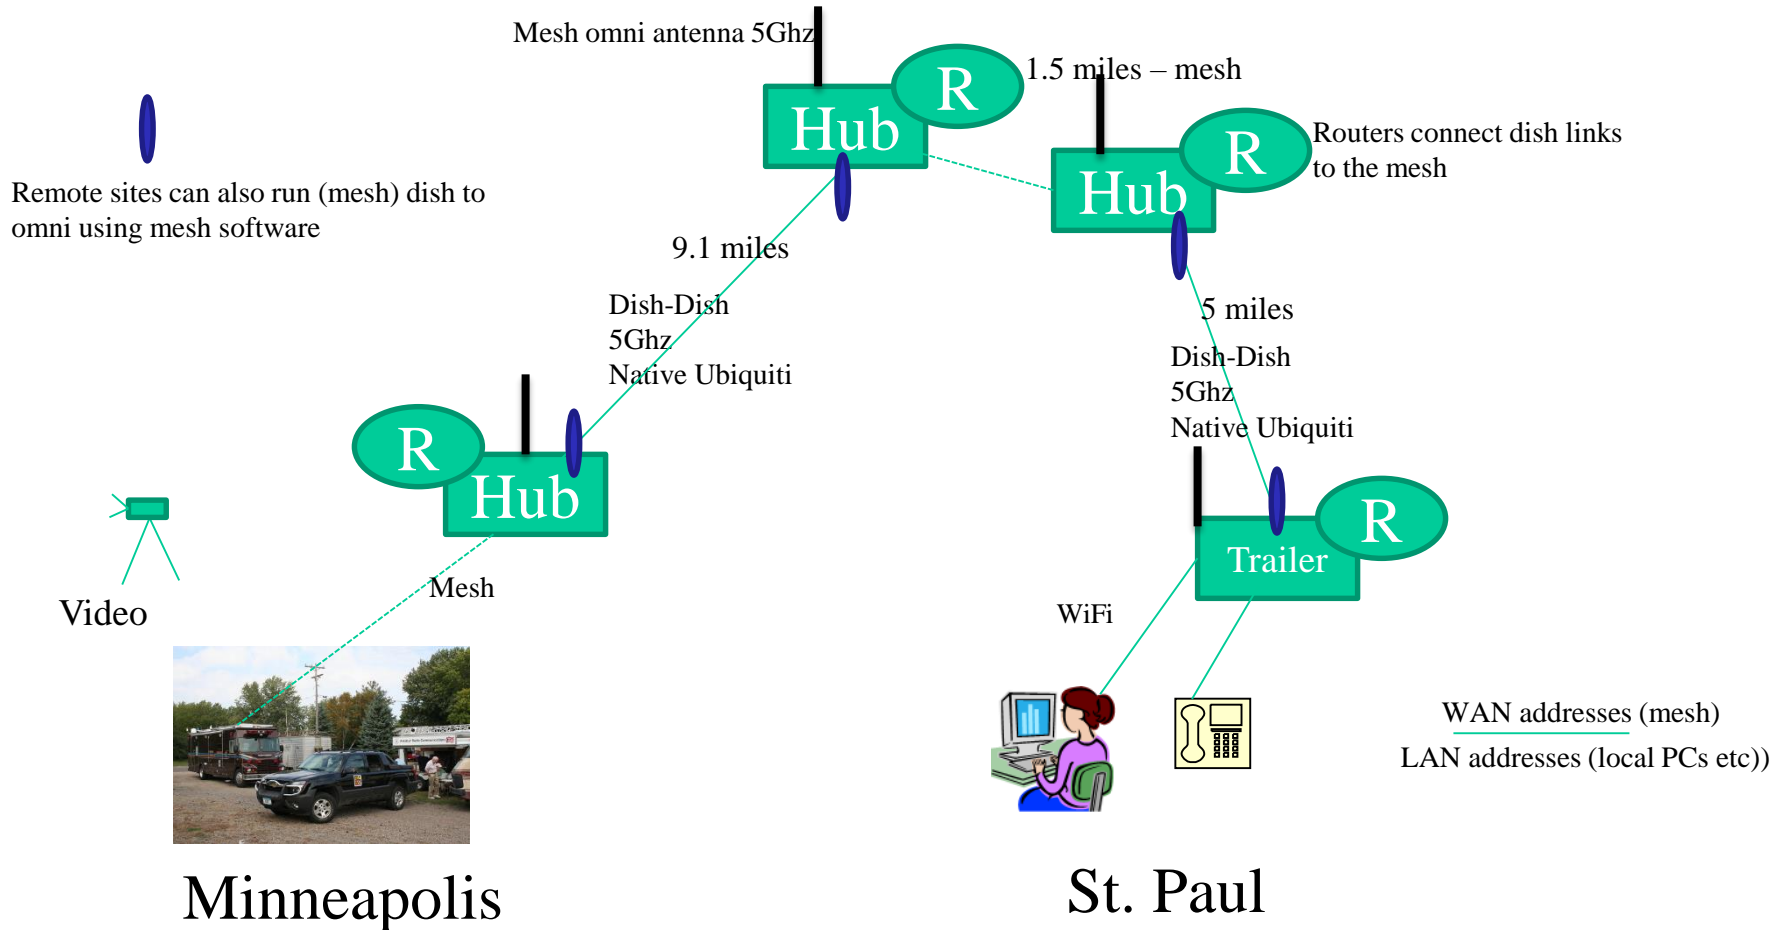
Mesh omni antenna 5Ghz

R
Hub

1.5 miles – mesh

R
Hub

Routers connect dish links to the mesh

Remote sites can also run (mesh) dish to omni using mesh software

9.1 miles

Dish-Dish
5Ghz
Native Ubiquiti

5 miles

Dish-Dish
5Ghz
Native Ubiquiti

R
Hub

R
Trailer

Video

Mesh

WiFi

WAN addresses (mesh)
LAN addresses (local PCs etc))

Minneapolis

St. Paul